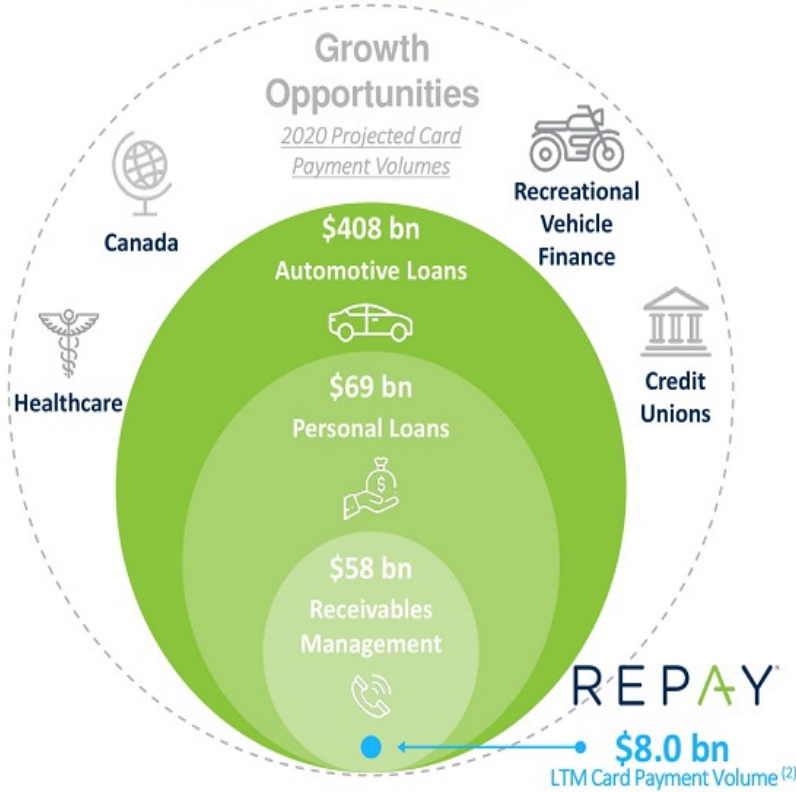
Growth Opportunities

2020 Projected Card Payment Volumes

Canada

Recreational Vehicle Finance

Healthcare

Credit Unions

$408 bn
Automotive Loans

$69 bn
Personal Loans

$58 bn
Receivables Management

REPAY

$8.0 bn
LTM Card Payment Volume $^{(2)}$